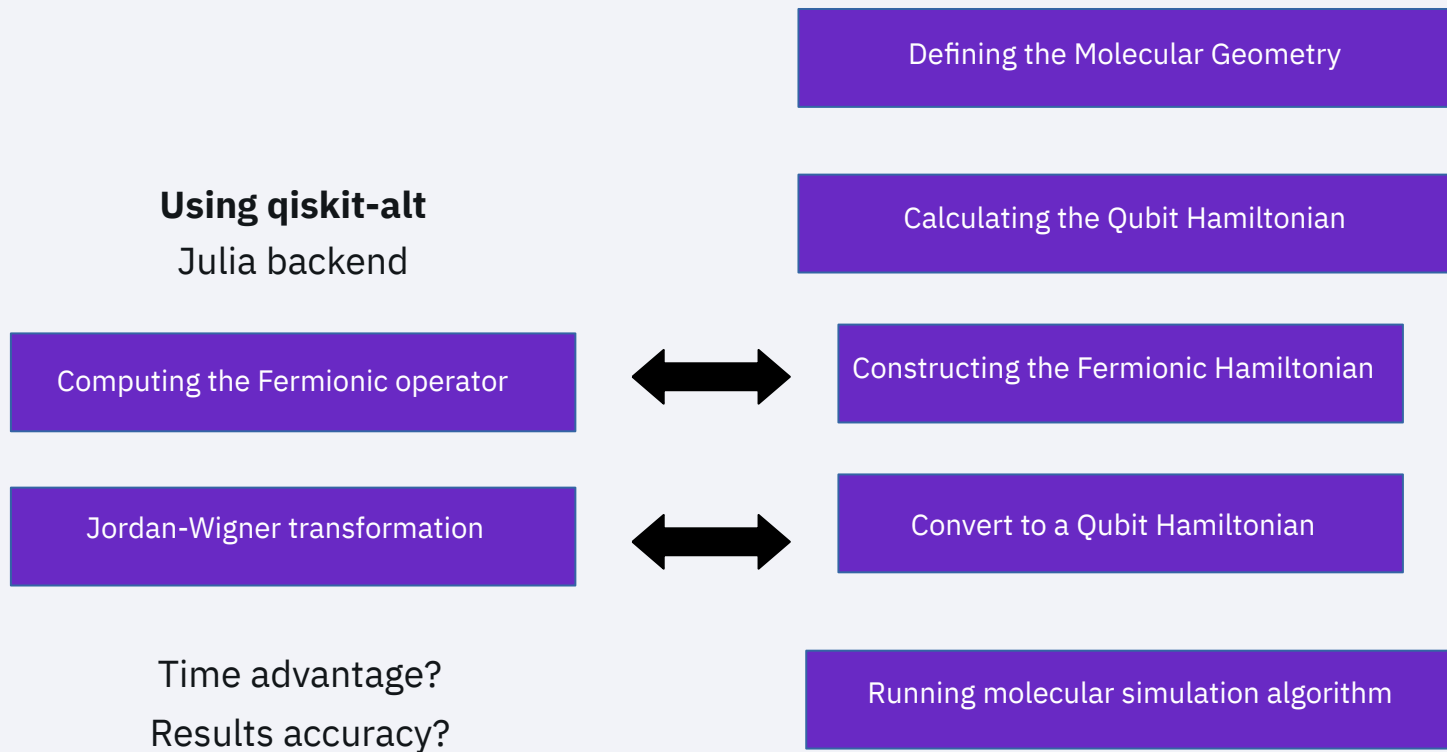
Defining the Molecular Geometry

Using qiskit-alt
Julia backend

Calculating the Qubit Hamiltonian

Computing the Fermionic operator

Constructing the Fermionic Hamiltonian

Jordan-Wigner transformation

Convert to a Qubit Hamiltonian

Time advantage?
Results accuracy?

Running molecular simulation algorithm